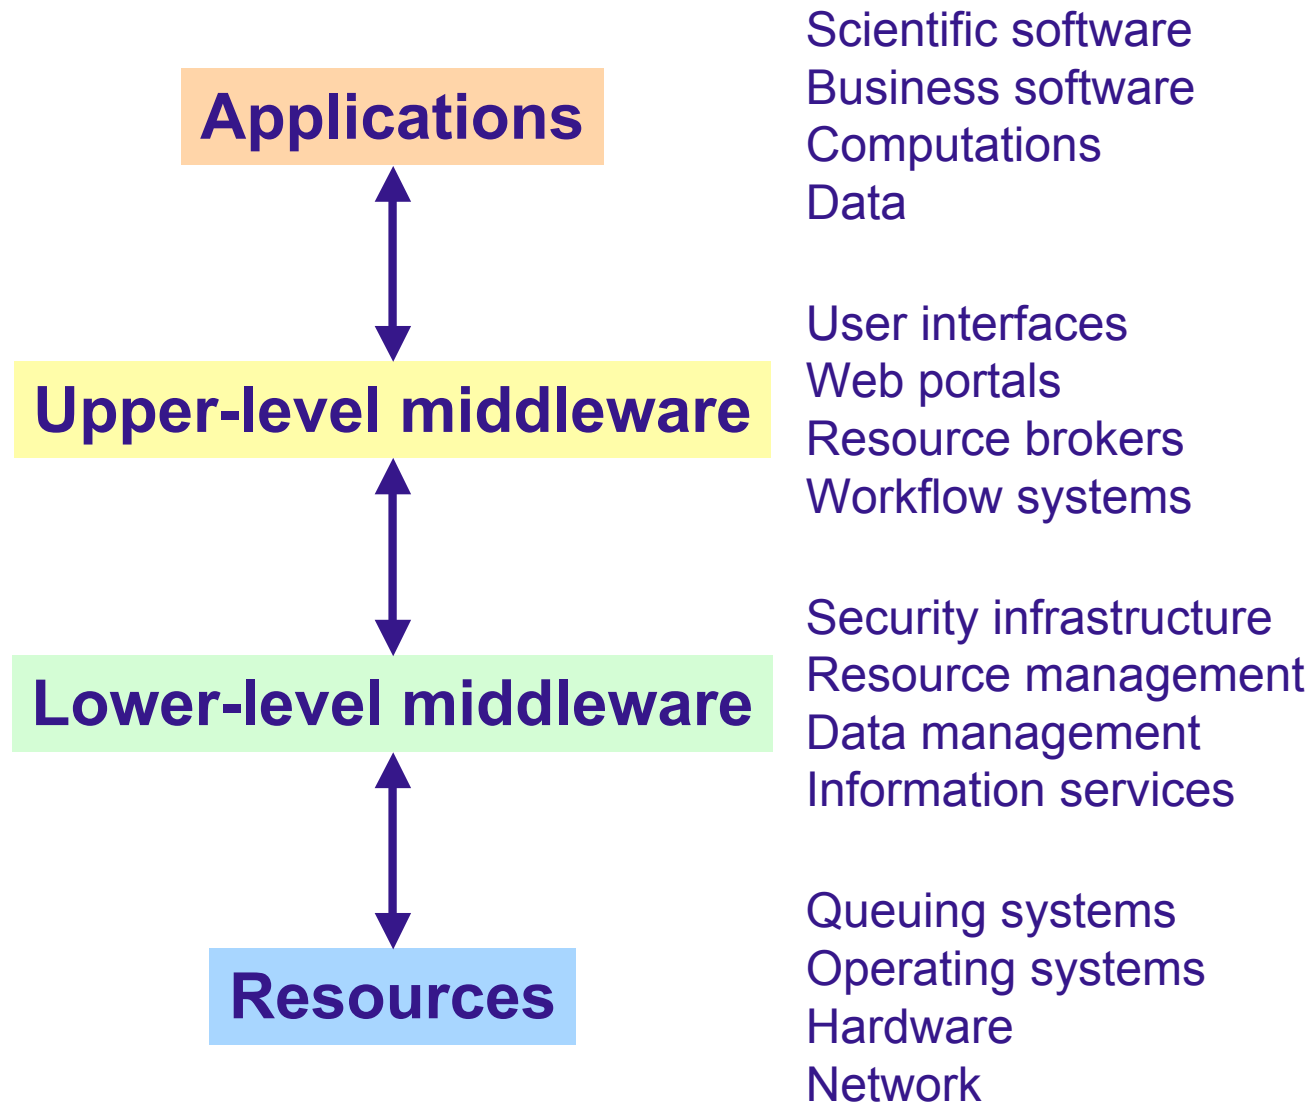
Applications

Scientific software
Business software
Computations
Data

Upper-level middleware

User interfaces
Web portals
Resource brokers
Workflow systems

Lower-level middleware

Security infrastructure
Resource management
Data management
Information services

Resources

Queuing systems
Operating systems
Hardware
Network